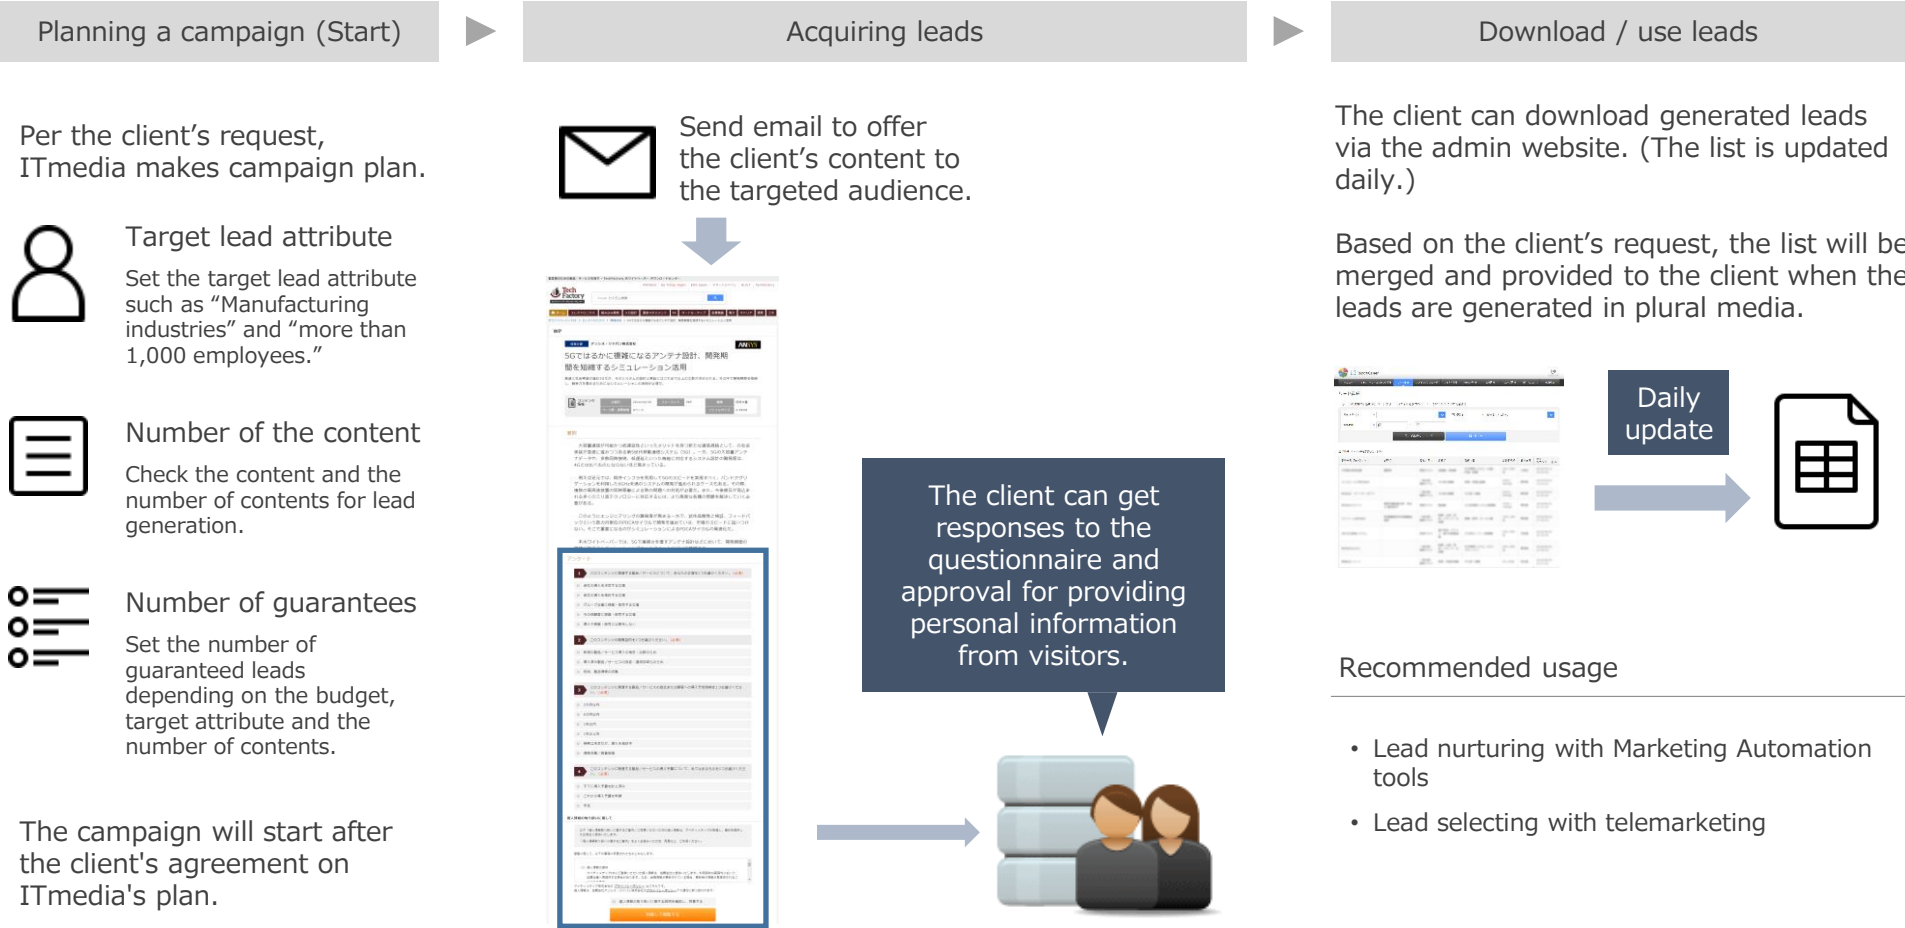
Planning a campaign (Start)

Acquiring leads

Download / use leads

Per the client's request, ITmedia makes campaign plan.

Target lead attribute

Set the target lead attribute such as “Manufacturing industries” and “more than 1,000 employees.”

Number of the content

Check the content and the number of contents for lead generation.

Number of guarantees

Set the number of guaranteed leads depending on the budget, target attribute and the number of contents.

The campaign will start after the client's agreement on ITmedia's plan.

Send email to offer the client's content to the targeted audience.

Tech Factory

5Gではるかに複雑になるアンテナ設計、開発期間を短縮するシミュレーション活用

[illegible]

The client can get responses to the questionnaire and approval for providing personal information from visitors.

The client can download generated leads via the admin website. (The list is updated daily.)

Based on the client's request, the list will be merged and provided to the client when the leads are generated in plural media.

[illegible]

Daily update

Recommended usage

• Lead nurturing with Marketing Automation tools

• Lead selecting with telemarketing